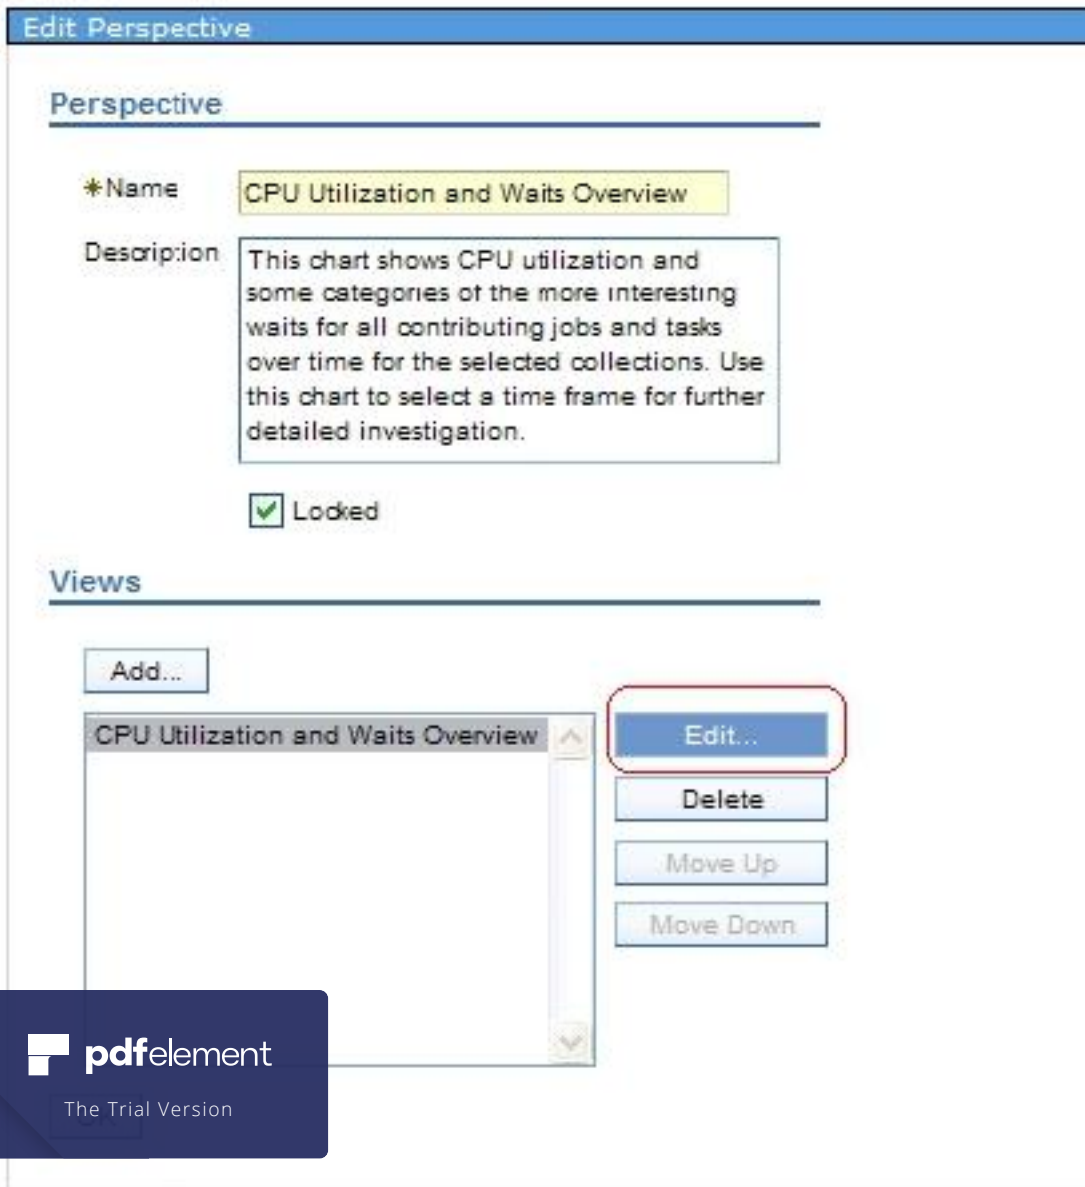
Edit Perspective

Perspective

*Name CPU Utilization and Waits Overview

Description This chart shows CPU utilization and some categories of the more interesting waits for all contributing jobs and tasks over time for the selected collections. Use this chart to select a time frame for further detailed investigation.

Locked

Views

Add...

CPU Utilization and Waits Overview

Edit...

Delete

Move Up

Move Down

pdfelement

The Trial Version